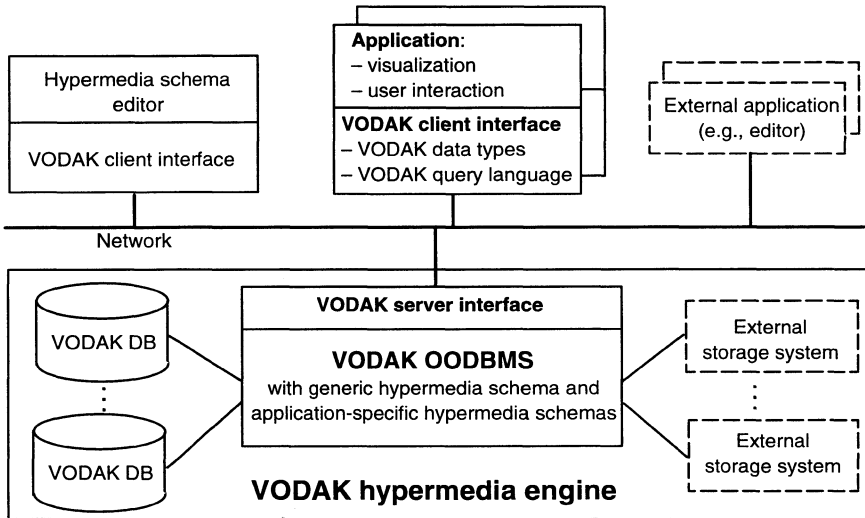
Hypermedia schema editor

VODAK client interface

Application:
– visualization
– user interaction

VODAK client interface
– VODAK data types
– VODAK query language

External application (e.g., editor)

Network

VODAK DB

⋮

VODAK DB

VODAK server interface

VODAK OODBMS
with generic hypermedia schema and application-specific hypermedia schemas

External storage system

⋮

External storage system

VODAK hypermedia engine